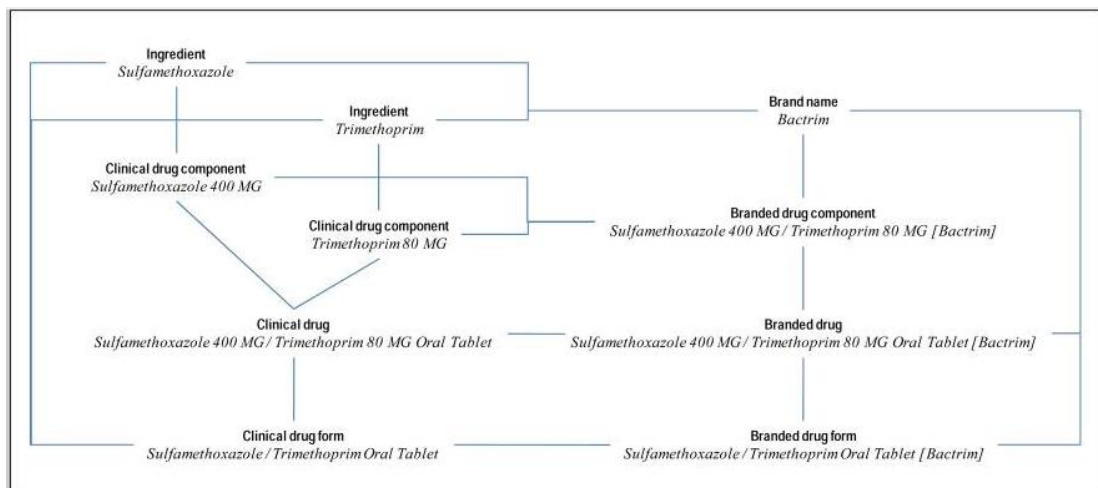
Ingredient
Sulfamethoxazole

Ingredient
Trimethoprim

Brand name
Bactrim

Clinical drug component
Sulfamethoxazole 400 MG

Clinical drug component
Trimethoprim 80 MG

Branded drug component
Sulfamethoxazole 400 MG / Trimethoprim 80 MG [Bactrim]

Clinical drug
Sulfamethoxazole 400 MG / Trimethoprim 80 MG Oral Tablet

Branded drug
Sulfamethoxazole 400 MG / Trimethoprim 80 MG Oral Tablet [Bactrim]

Clinical drug form
Sulfamethoxazole / Trimethoprim Oral Tablet

Branded drug form
Sulfamethoxazole / Trimethoprim Oral Tablet [Bactrim]